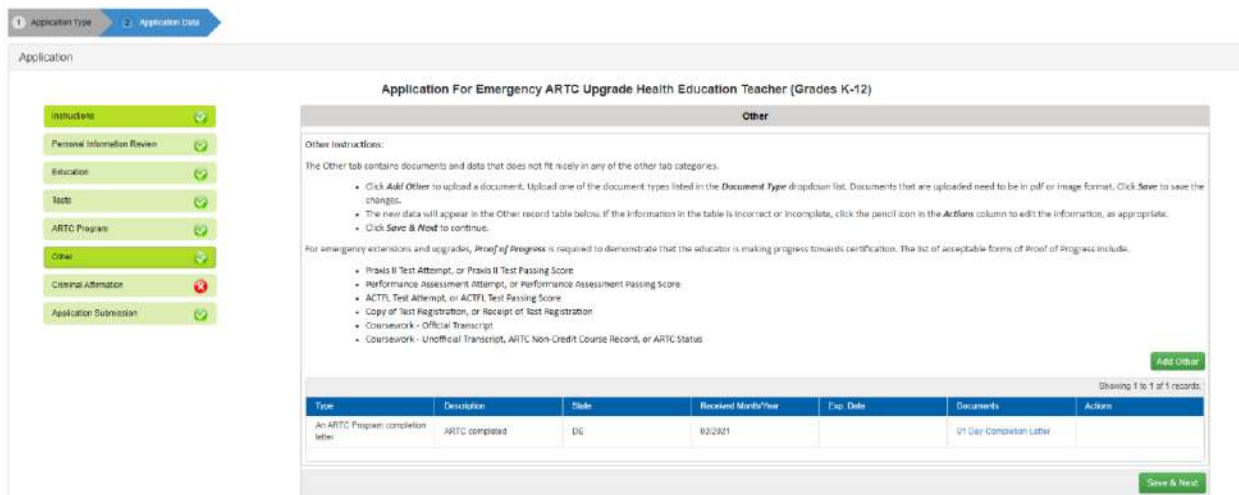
1 Application Type 2 Application Data

Application

Application For Emergency ARTC Upgrade Health Education Teacher (Grades K-12)

Instructions
Personal Information Review
Education
Tests
ARTC Program
Other
Criminal Affirmation
Application Submission

Other

Other Instructions:

The Other tab contains documents and data that does not fit nicely in any of the other tab categories.

- Click Add Other to upload a document. Upload one of the document types listed in the Document Type dropdown list. Documents that are uploaded need to be in pdf or image format. Click Save to save the changes.
- The new data will appear in the Other record table below. If the information in the table is incorrect or incomplete, click the pencil icon in the Actions column to edit the information, as appropriate.
- Click Save & Next to continue.

For emergency extensions and upgrades, Proof of Progress is required to demonstrate that the educator is making progress towards certification. The list of acceptable forms of Proof of Progress include:

- Praxis II Test Attempt, or Praxis II Test Passing Score
- Performance Assessment Attempt, or Performance Assessment Passing Score
- ACTFL Test Attempt, or ACTFL Test Passing Score
- Copy of Test Registration, or Receipt of Test Registration
- Coursework - Official Transcript
- Coursework - Unofficial Transcript, ARTC Non-Credit Course Record, or ARTC Status

Add Other

Showing 1 to 1 of 1 records.

| Type | Description | State | Received Month/Year | Exp. Date | Documents | Actions |
|---|---|---|---|---|---|---|
| An ARTC Program completion letter | ARTC completed | DE | 02/2021 | | 91 Day Completion Letter | |

Save & Next